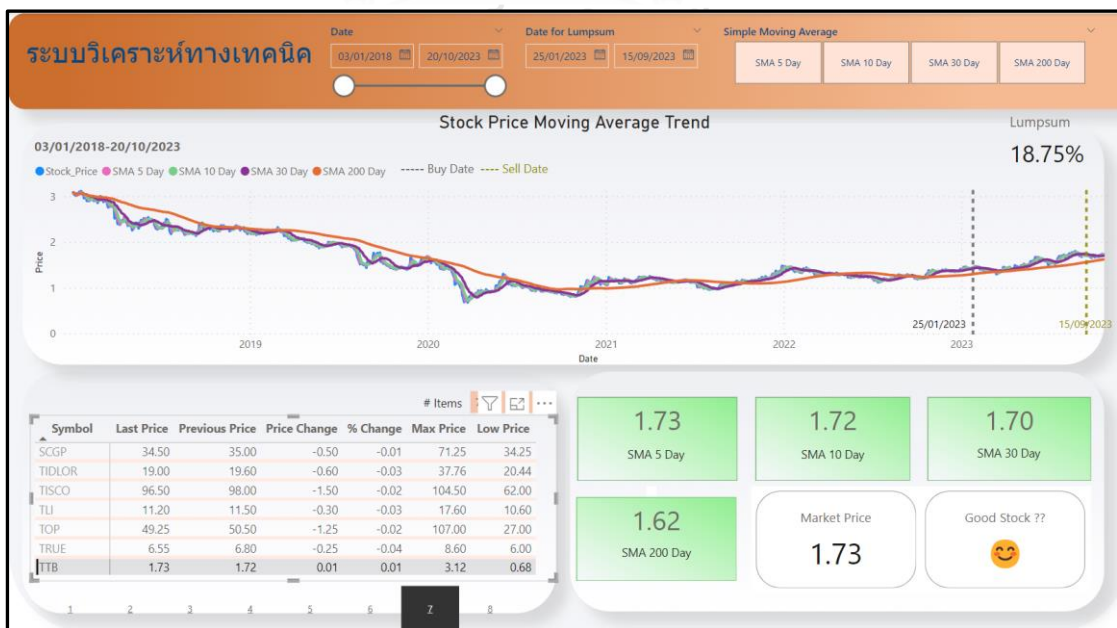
ระบบวิเคราะห์ทางเทคนิค

Date
03/01/2018 20/10/2023

Date for Lumpsum
25/01/2023 15/09/2023

Simple Moving Average
SMA 5 Day | SMA 10 Day | SMA 30 Day | SMA 200 Day

Stock Price Moving Average Trend

03/01/2018-20/10/2023

Stock_Price SMA 5 Day SMA 10 Day SMA 30 Day SMA 200 Day ----- Buy Date ---- Sell Date

Price
3
2
1
0

2019 2020 2021 2022 2023
Date

25/01/2023
15/09/2023

Lumpsum
18.75%

# Items

| Symbol | Last Price | Previous Price | Price Change | % Change | Max Price | Low Price |
|---|---|---|---|---|---|---|
| SCGP | 34.50 | 35.00 | -0.50 | -0.01 | 71.25 | 34.25 |
| TIDLOR | 19.00 | 19.60 | -0.60 | -0.03 | 37.76 | 20.44 |
| TISCO | 96.50 | 98.00 | -1.50 | -0.02 | 104.50 | 62.00 |
| TLI | 11.20 | 11.50 | -0.30 | -0.03 | 17.60 | 10.60 |
| TOP | 49.25 | 50.50 | -1.25 | -0.02 | 107.00 | 27.00 |
| TRUE | 6.55 | 6.80 | -0.25 | -0.04 | 8.60 | 6.00 |
| TTB | 1.73 | 1.72 | 0.01 | 0.01 | 3.12 | 0.68 |

1 2 3 4 5 6 7 8

1.73
SMA 5 Day

1.72
SMA 10 Day

1.70
SMA 30 Day

1.62
SMA 200 Day

Market Price
1.73

Good Stock ??